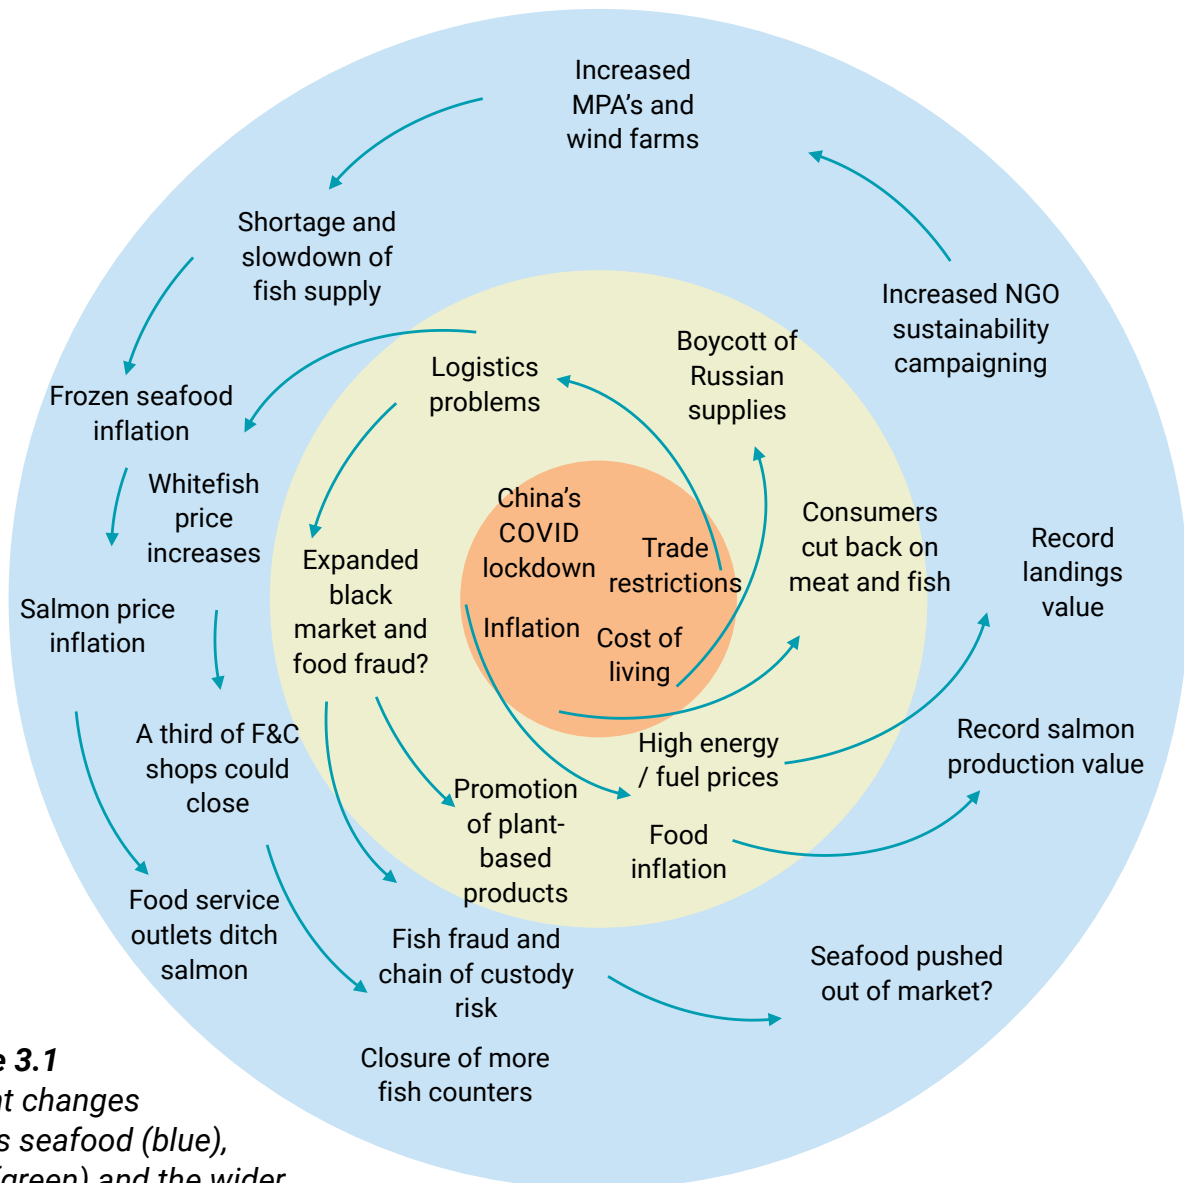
Increased MPA's and wind farms

Shortage and slowdown of fish supply

Increased NGO sustainability campaigning

Frozen seafood inflation

Logistics problems

Boycott of Russian supplies

Whitefish price increases

China's COVID lockdown

Trade restrictions

Consumers cut back on meat and fish

Record landings value

Salmon price inflation

Expanded black market and food fraud?

Inflation

Cost of living

A third of F&C shops could close

High energy / fuel prices

Record salmon production value

Promotion of plant-based products

Food inflation

Food service outlets ditch salmon

Fish fraud and chain of custody risk

Seafood pushed out of market?

Closure of more fish counters

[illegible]e 3.1
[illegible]t changes
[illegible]s seafood (blue),
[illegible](green) and the wider